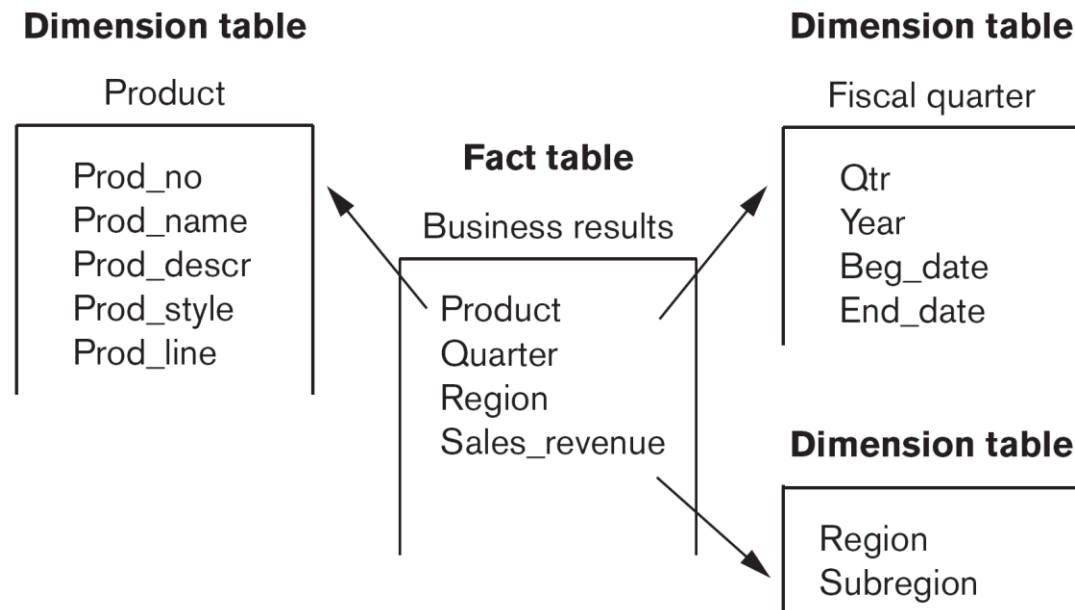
**Dimension table**

Product

Prod_no
Prod_name
Prod_descr
Prod_style
Prod_line

**Fact table**

Business results

Product
Quarter
Region
Sales_revenue

**Dimension table**

Fiscal quarter

Qtr
Year
Beg_date
End_date

**Dimension table**

Region
Subregion